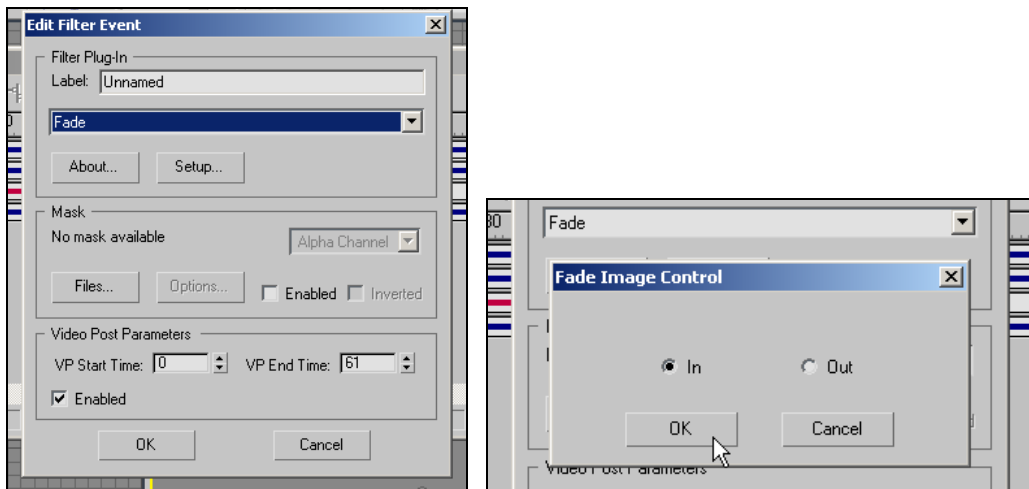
Edit Filter Event

Filter Plug-In

Label: Unnamed

Fade

About...

Setup...

Mask

No mask available

Alpha Channel

Files...

Options...

Enabled

Inverted

Video Post Parameters

VP Start Time: 0

VP End Time: 61

Enabled

OK

Cancel

Fade

Fade Image Control

In

Out

OK

Cancel

Video Post Parameters